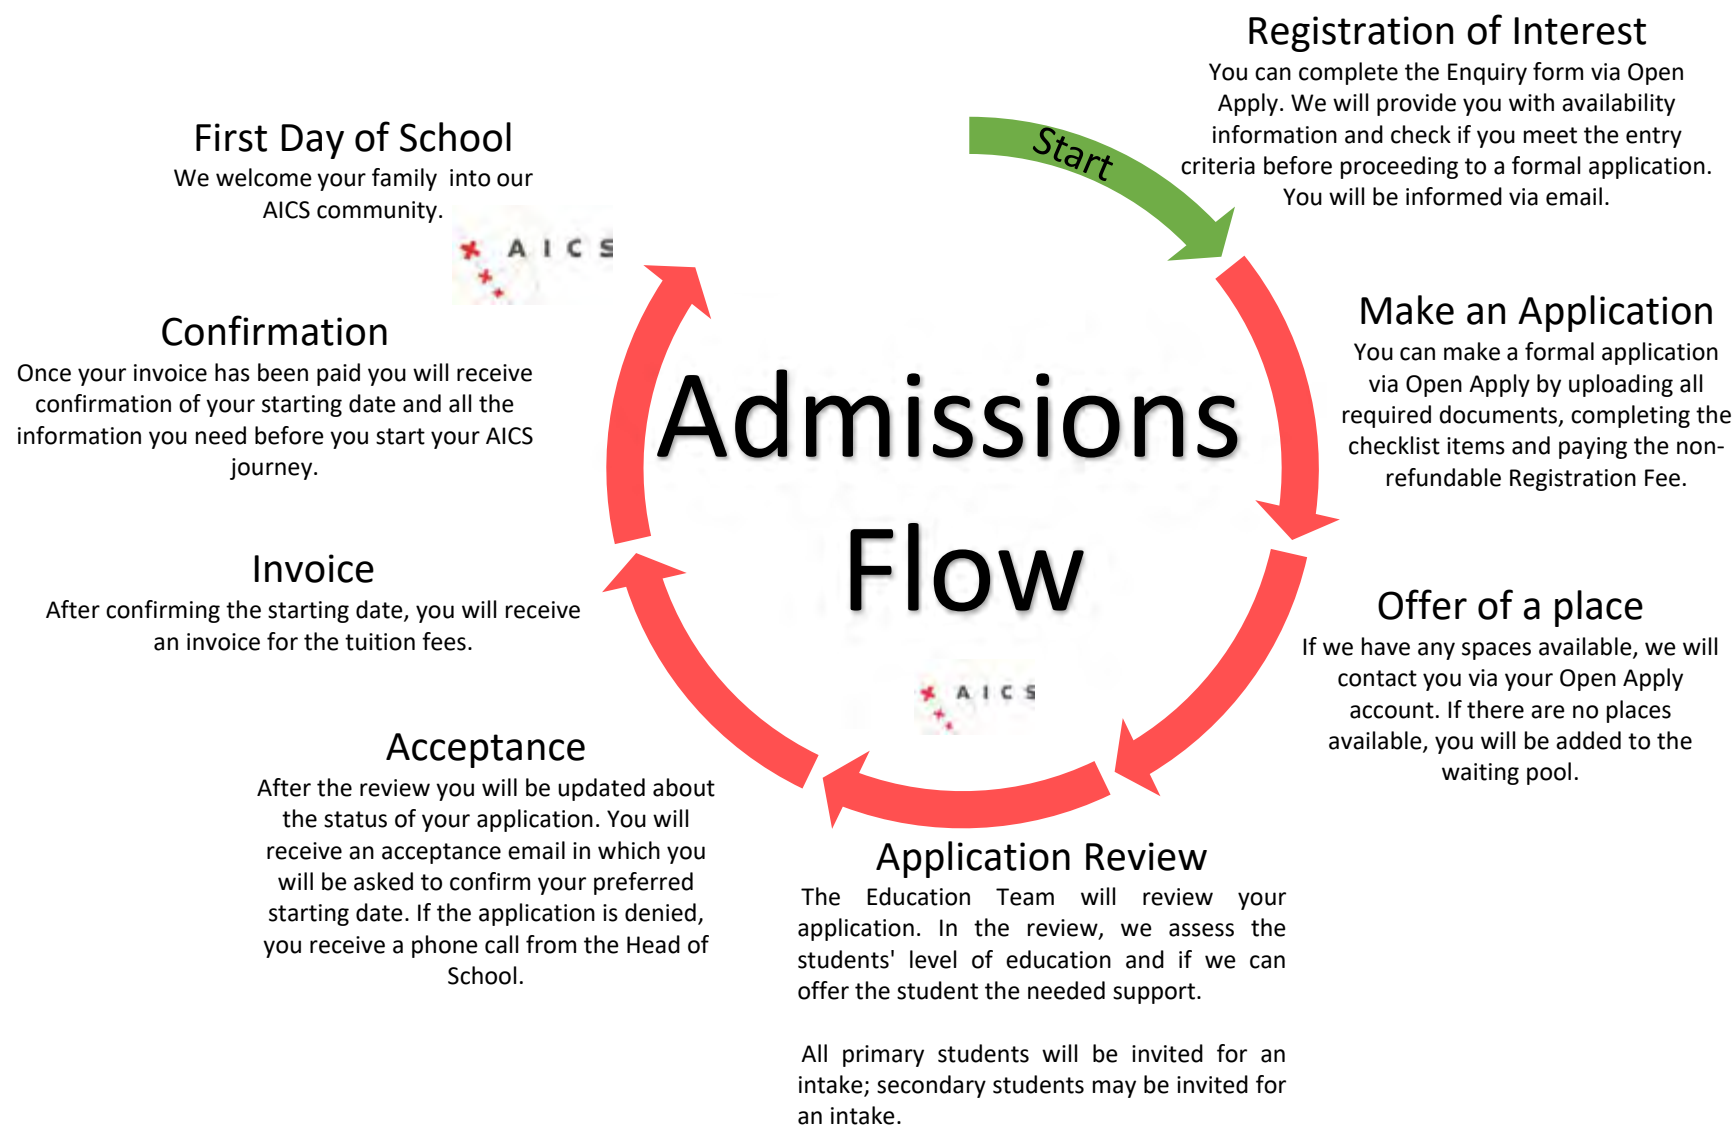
Admissions Flow

Start

Registration of Interest
You can complete the Enquiry form via Open Apply. We will provide you with availability information and check if you meet the entry criteria before proceeding to a formal application. You will be informed via email.

Make an Application
You can make a formal application via Open Apply by uploading all required documents, completing the checklist items and paying the non-refundable Registration Fee.

Offer of a place
If we have any spaces available, we will contact you via your Open Apply account. If there are no places available, you will be added to the waiting pool.

Application Review
The Education Team will review your application. In the review, we assess the students' level of education and if we can offer the student the needed support.

All primary students will be invited for an intake; secondary students may be invited for an intake.

Acceptance
After the review you will be updated about the status of your application. You will receive an acceptance email in which you will be asked to confirm your preferred starting date. If the application is denied, you receive a phone call from the Head of School.

Invoice
After confirming the starting date, you will receive an invoice for the tuition fees.

Confirmation
Once your invoice has been paid you will receive confirmation of your starting date and all the information you need before you start your AICS journey.

First Day of School
We welcome your family into our AICS community.

AICS

AICS